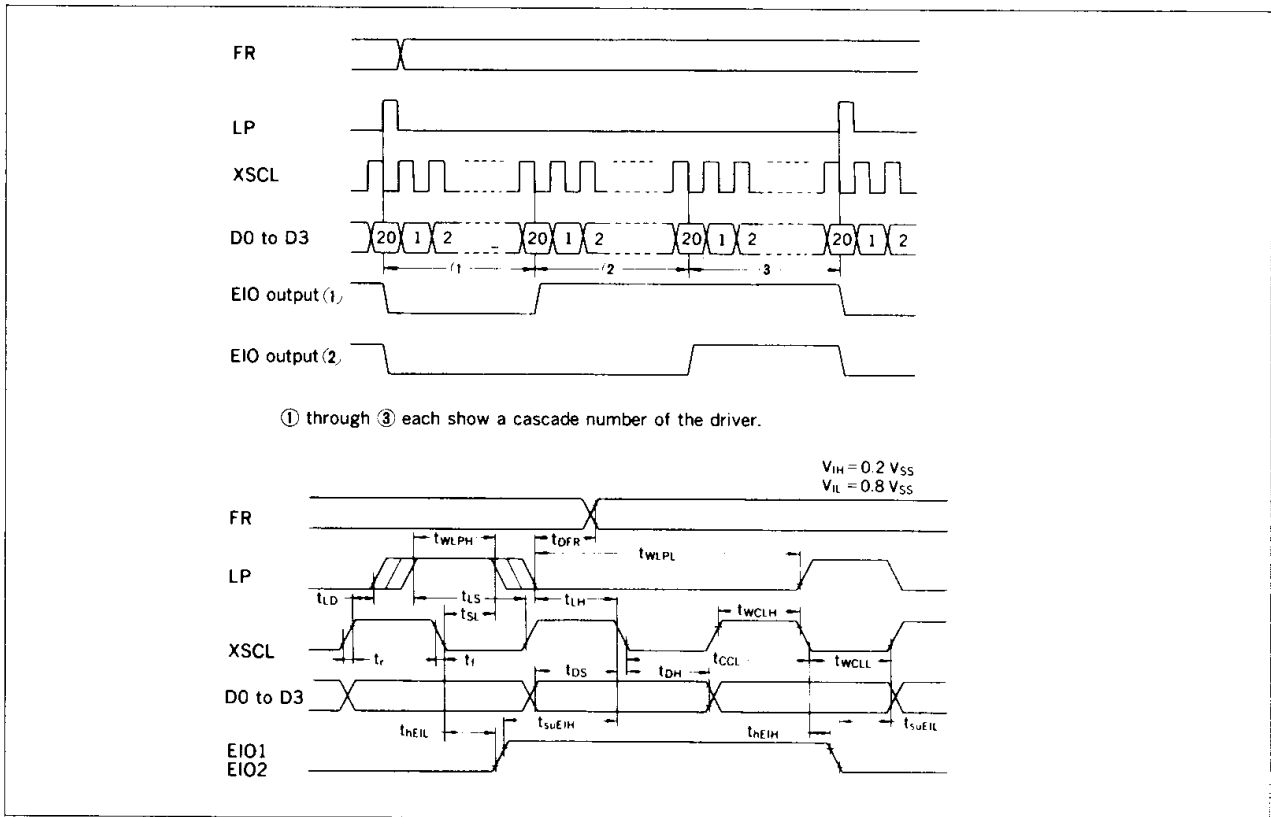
FR

LP

XSCL

D0 to D3

20 1 2 20 1 2 20 1 2 20 1 2

①

②

③

EIO output ①

EIO output ②

① through ③ each show a cascade number of the driver.

$V_{IH} = 0.2\ V_{SS}$
$V_{IL} = 0.8\ V_{SS}$

FR

$t_{WLPH}$

$t_{DFR}$

$t_{WLPL}$

LP

$t_{LD}$

$t_{LS}$

$t_{SL}$

$t_{LH}$

$t_{WCLH}$

XSCL

$t_r$

$t_f$

$t_{DS}$

$t_{DH}$

$t_{CCL}$

$t_{WCLL}$

D0 to D3

$t_{hEIL}$

$t_{suEIH}$

$t_{hEIH}$

$t_{suEIL}$

EIO1
EIO2